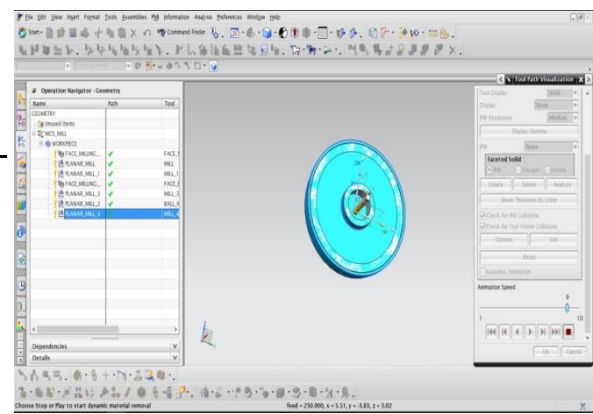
File Edit View Insert Format Tools Assemblies PMI Information Analysis Preferences Window Help

Start Command Finder

Operation Navigator - Geometry

| Name | Path | Tool |
|---|---|---|
| GEOMETRY | | |
| Unused Items | | |
| MCS_MILL | | |
| WORKPIECE | | |
| FACE_MILLING... | ✔ | FACE_ |
| PLANAR_MILL | ✔ | MILL |
| PLANAR_MILL_1 | ✔ | MILL_ |
| FACE_MILLING... | ✔ | FACE_ |
| PLANAR_MILL_3 | ✔ | MILL_ |
| PLANAR_MILL_2 | ✔ | BALL_ |
| PLANAR_MILL_4 | ✔ | MILL_ |

Dependencies
Details

Tool Path Visualization

Tool Display Solid
Display None
IPW Resolution Medium
Display Options
IPW None
Faceted Solid
IPW Compare Delete
Create Delete Analyze
Show Thickness by Color
Check for IPW Collisions
Check for Tool Holder Collisions
Options List
Reset
Suppress Animation
Animation Speed
1 10
OK Cancel

Choose Step or Play to start dynamic material removal
feed = 250.000, x = 5.51, y = -3.83, z = 3.02